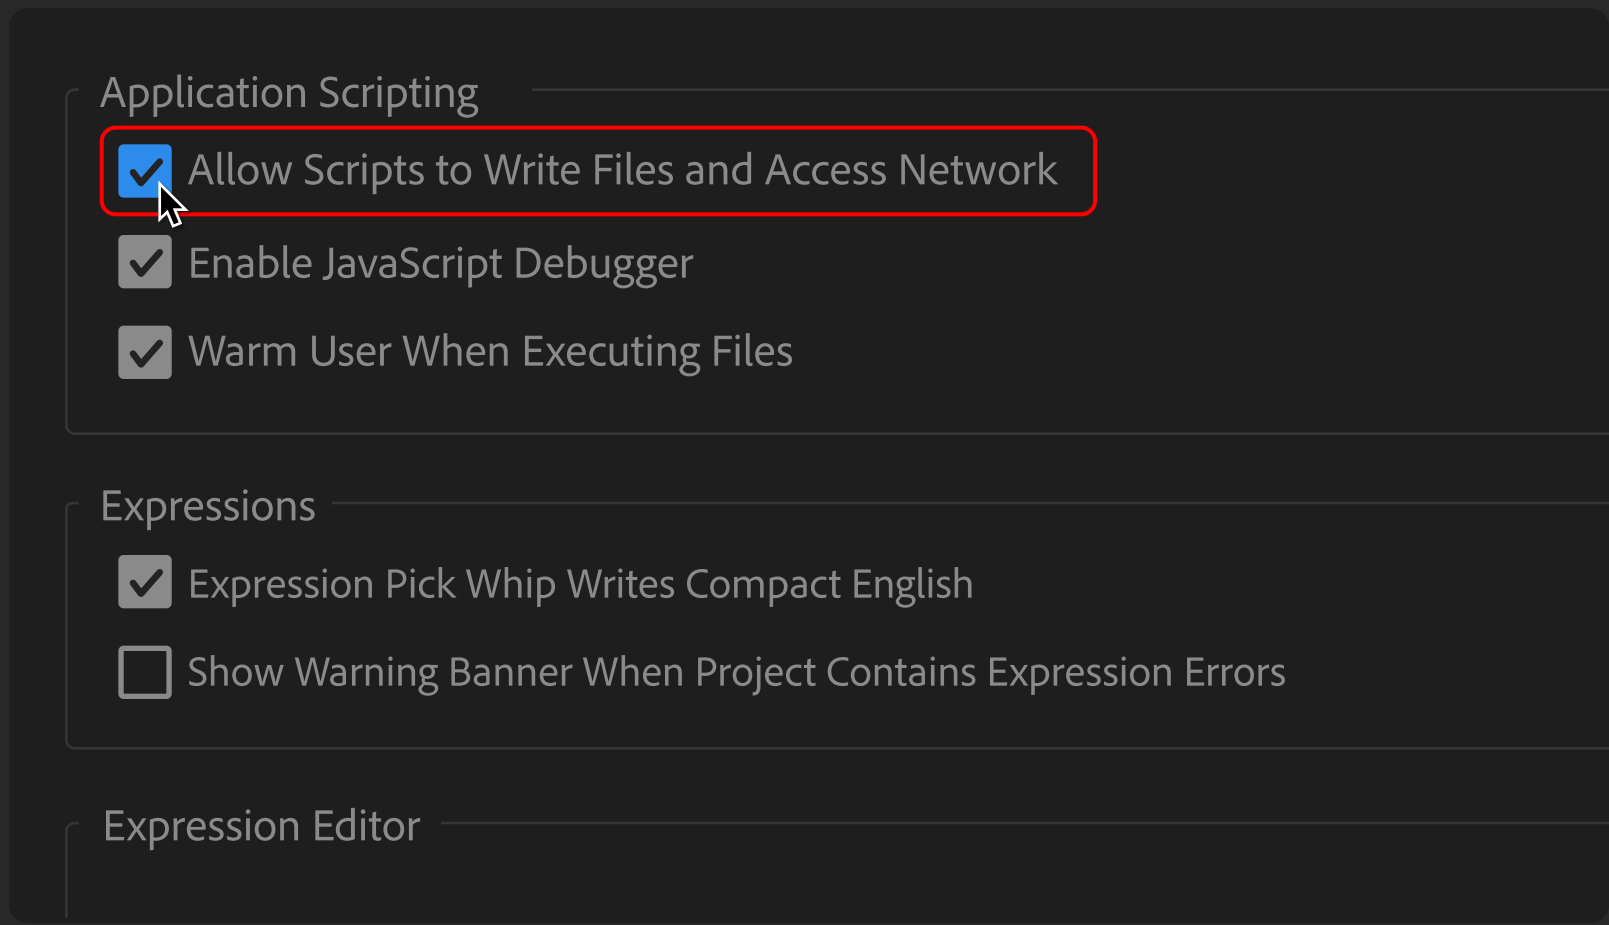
Application Scripting

Allow Scripts to Write Files and Access Network

Enable JavaScript Debugger

Warm User When Executing Files

Expressions

Expression Pick Whip Writes Compact English

Show Warning Banner When Project Contains Expression Errors

Expression Editor